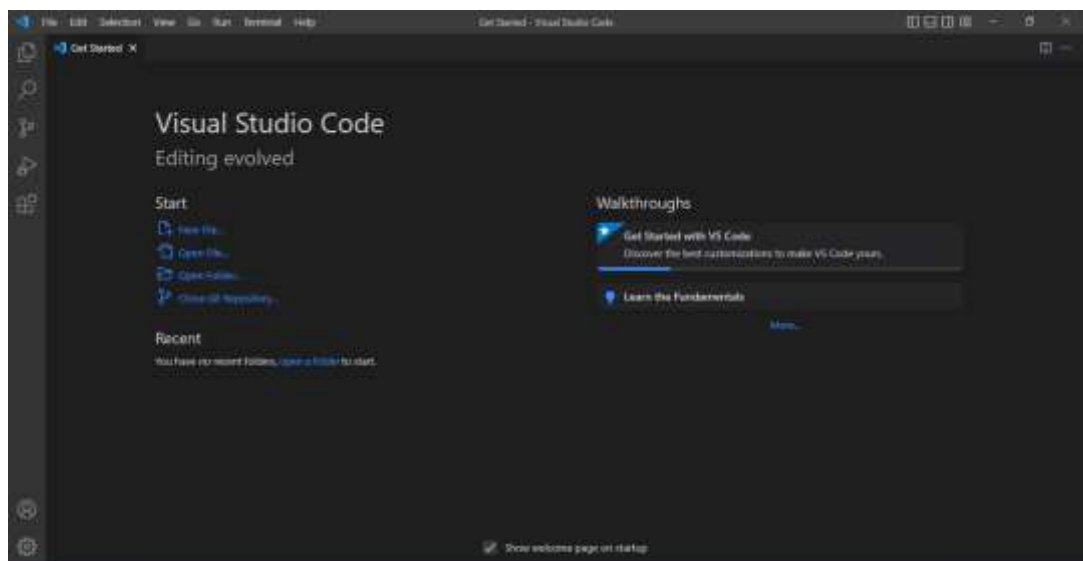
File Edit Selection View Go Run Terminal Help

Get Started - Visual Studio Code

Get Started ×

Visual Studio Code

Editing evolved

Start

New File...

Open File...

Open Folder...

Clone Git Repository...

Recent

You have no recent folders, open a folder to start.

Walkthroughs

Get Started with VS Code

Discover the best customizations to make VS Code yours.

Learn the Fundamentals

More...

Show welcome page on startup